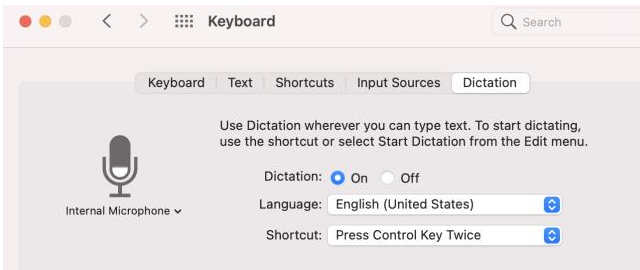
Keyboard

Search

Keyboard | Text | Shortcuts | Input Sources | Dictation

Use Dictation wherever you can type text. To start dictating, use the shortcut or select Start Dictation from the Edit menu.

Internal Microphone

Dictation: On Off

Language: English (United States)

Shortcut: Press Control Key Twice